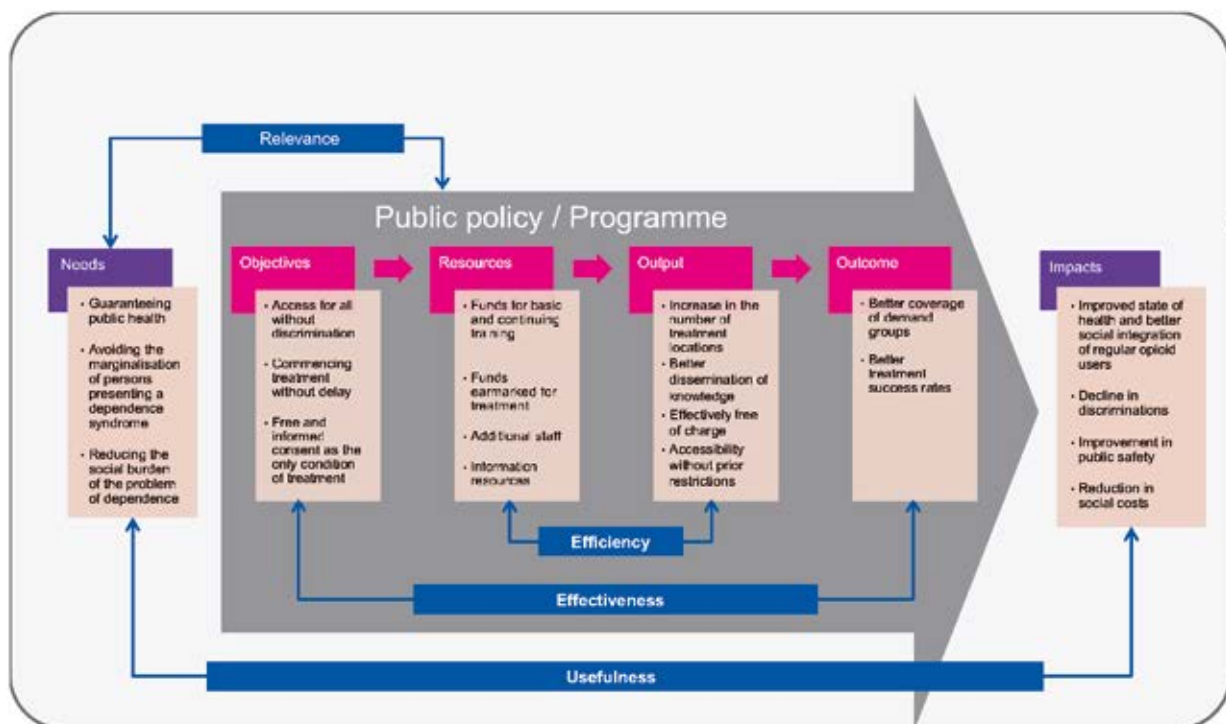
Relevance

Public policy / Programme

Needs
- Guaranteeing public health
- Avoiding the marginalisation of persons presenting a dependence syndrome
- Reducing the social burden of the problem of dependence

Objectives
- Access for all without discrimination
- Commencing treatment without delay
- Free and informed consent as the only condition of treatment

Resources
- Funds for basic and continuing training
- Funds earmarked for treatment
- Additional staff
- Information resources

Output
- Increase in the number of treatment locations
- Better dissemination of knowledge
- Effectively free of charge
- Accessibility without prior restrictions

Outcome
- Better coverage of demand groups
- Better treatment success rates

Impacts
- Improved state of health and better social integration of regular opioid users
- Decline in discriminations
- Improvement in public safety
- Reduction in social costs

Efficiency

Effectiveness

Usefulness